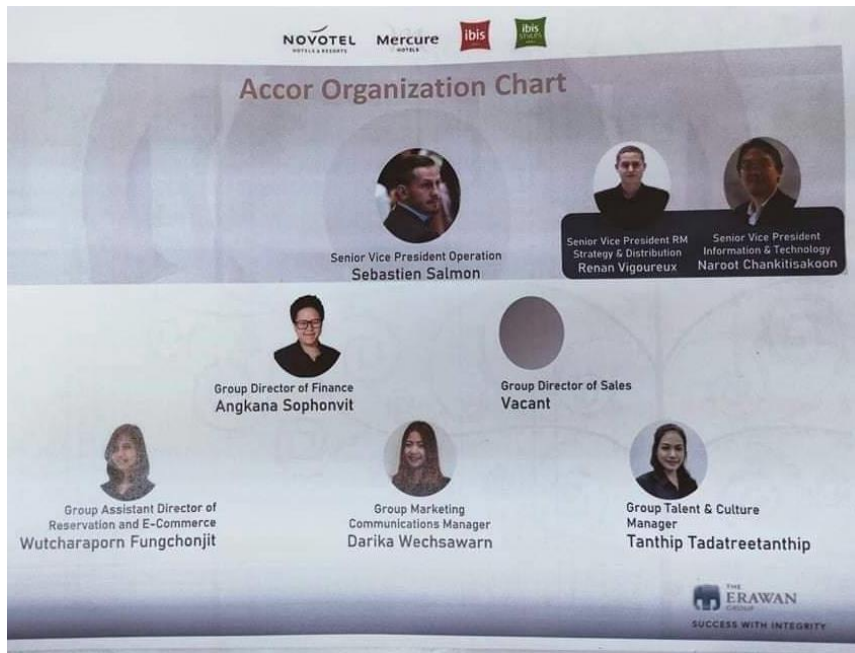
NOVOTEL HOTELS & RESORTS Mercure HOTELS ibis ibis STYLES

Accor Organization Chart

Senior Vice President Operation
Sebastien Salmon

Senior Vice President RM Strategy & Distribution
Renan Vigoureux

Senior Vice President Information & Technology
Naroot Chankitisakoon

Group Director of Finance
Angkana Sophonvit

Group Director of Sales
Vacant

Group Assistant Director of Reservation and E-Commerce
Wutcharaporn Fungchonjit

Group Marketing Communications Manager
Darika Wechsawarn

Group Talent & Culture Manager
Tanthip Tadatreetanthip

THE ERAWAN GROUP
SUCCESS WITH INTEGRITY